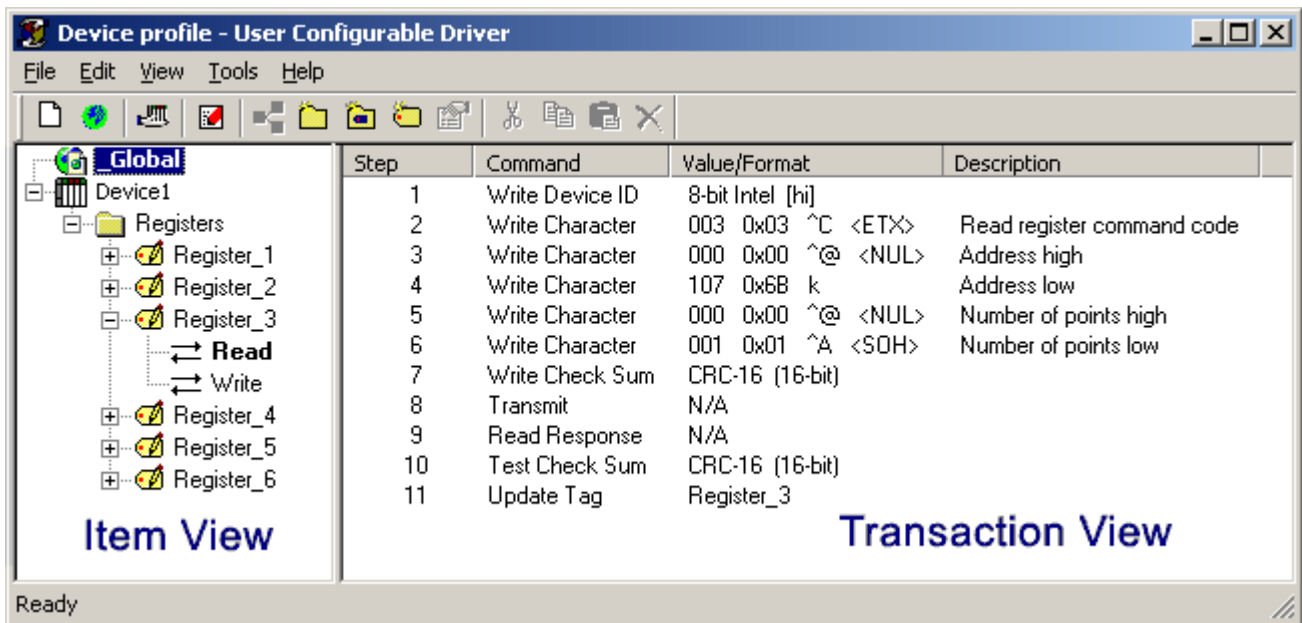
Device profile - User Configurable Driver

File Edit View Tools Help

_Global
Device1
Registers
Register_1
Register_2
Register_3
Read
Write
Register_4
Register_5
Register_6

Item View

| Step | Command | Value/Format | Description |
|---|---|---|---|
| 1 | Write Device ID | 8-bit Intel [hi] | |
| 2 | Write Character | 003 0x03 ^C <ETX> | Read register command code |
| 3 | Write Character | 000 0x00 ^@ <NUL> | Address high |
| 4 | Write Character | 107 0x6B k | Address low |
| 5 | Write Character | 000 0x00 ^@ <NUL> | Number of points high |
| 6 | Write Character | 001 0x01 ^A <SOH> | Number of points low |
| 7 | Write Check Sum | CRC-16 (16-bit) | |
| 8 | Transmit | N/A | |
| 9 | Read Response | N/A | |
| 10 | Test Check Sum | CRC-16 (16-bit) | |
| 11 | Update Tag | Register_3 | |

Transaction View

Ready